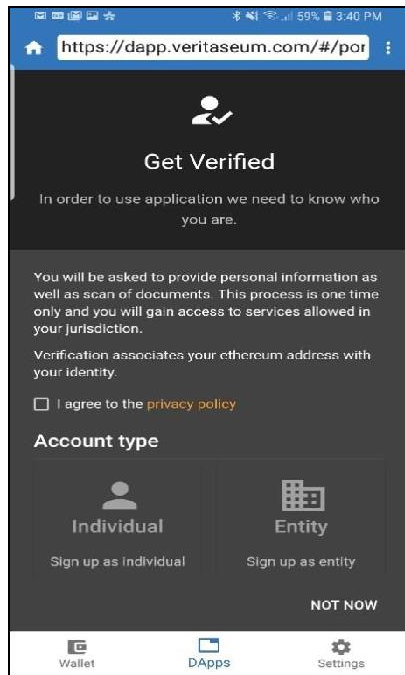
59% 3:40 PM

https://dapp.veritaseum.com/#/por

Get Verified

In order to use application we need to know who you are.

You will be asked to provide personal information as well as scan of documents. This process is one time only and you will gain access to services allowed in your jurisdiction.

Verification associates your ethereum address with your identity.

I agree to the privacy policy

Account type

Individual

Sign up as individual

Entity

Sign up as entity

NOT NOW

Wallet

DApps

Settings